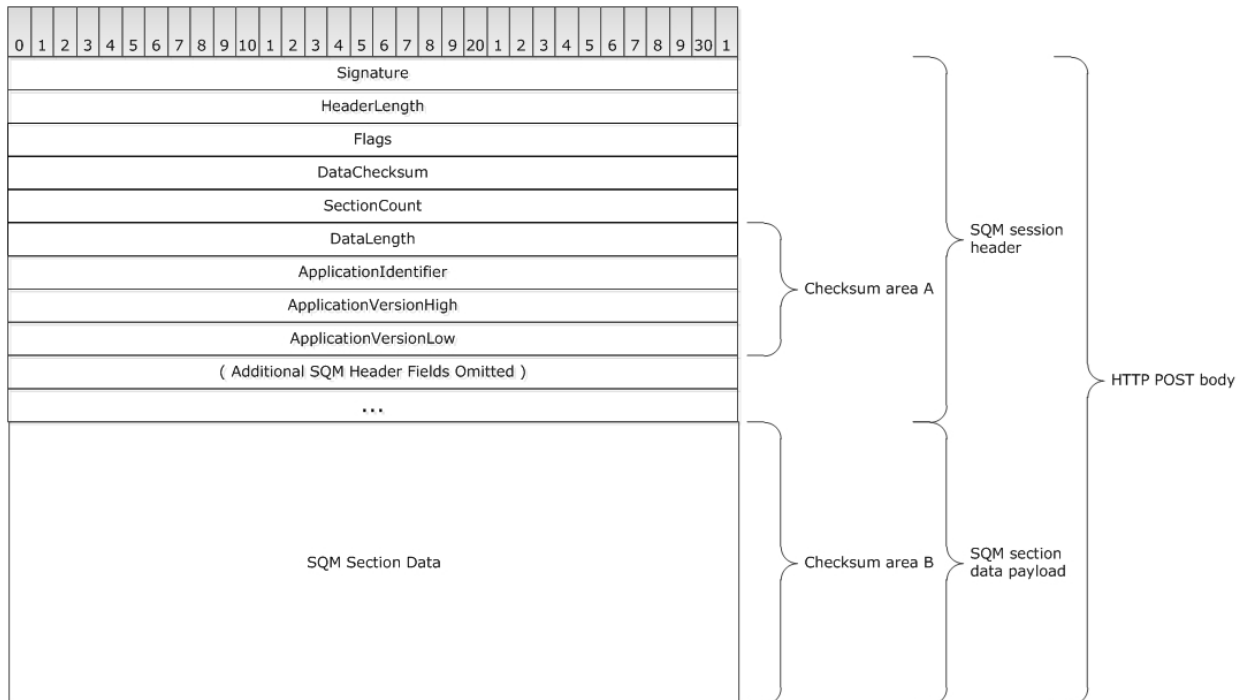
| 0 | 1 | 2 | 3 | 4 | 5 | 6 | 7 | 8 | 9 | 10 | 1 | 2 | 3 | 4 | 5 | 6 | 7 | 8 | 9 | 20 | 1 | 2 | 3 | 4 | 5 | 6 | 7 | 8 | 9 | 30 | 1 |
|---|---|---|---|---|---|---|---|---|---|---|---|---|---|---|---|---|---|---|---|---|---|---|---|---|---|---|---|---|---|---|---|

Signature

HeaderLength

Flags

DataChecksum

SectionCount

DataLength

ApplicationIdentifier

ApplicationVersionHigh

ApplicationVersionLow

( Additional SQM Header Fields Omitted )

...

SQM Section Data

Checksum area A

Checksum area B

SQM session header

SQM section data payload

HTTP POST body